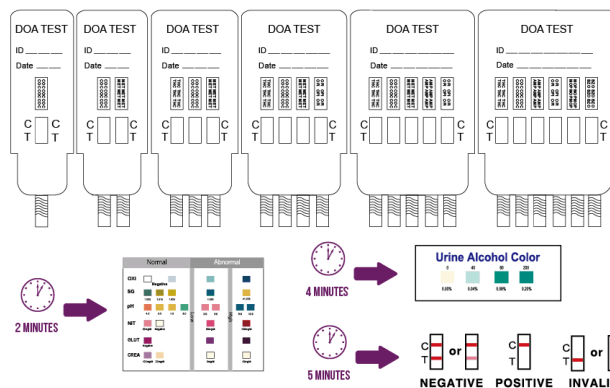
DOA TEST
ID ______
Date ______
C T C T

DOA TEST
ID ______
Date ______
C T C T

DOA TEST
ID ______
Date ______
C T C T

DOA TEST
ID ______
Date ______
C T C T

DOA TEST
ID ______
Date ______
C T C T

DOA TEST
ID ______
Date ______
C T C T

2 MINUTES

Normal
Abnormal
OXI
SG
pH
NIT
GLUT
CREA

4 MINUTES

Urine Alcohol Color
0.00%
0.04%
0.08%
0.30%

5 MINUTES

C T or C T
C T
C T or
NEGATIVE POSITIVE INVALI